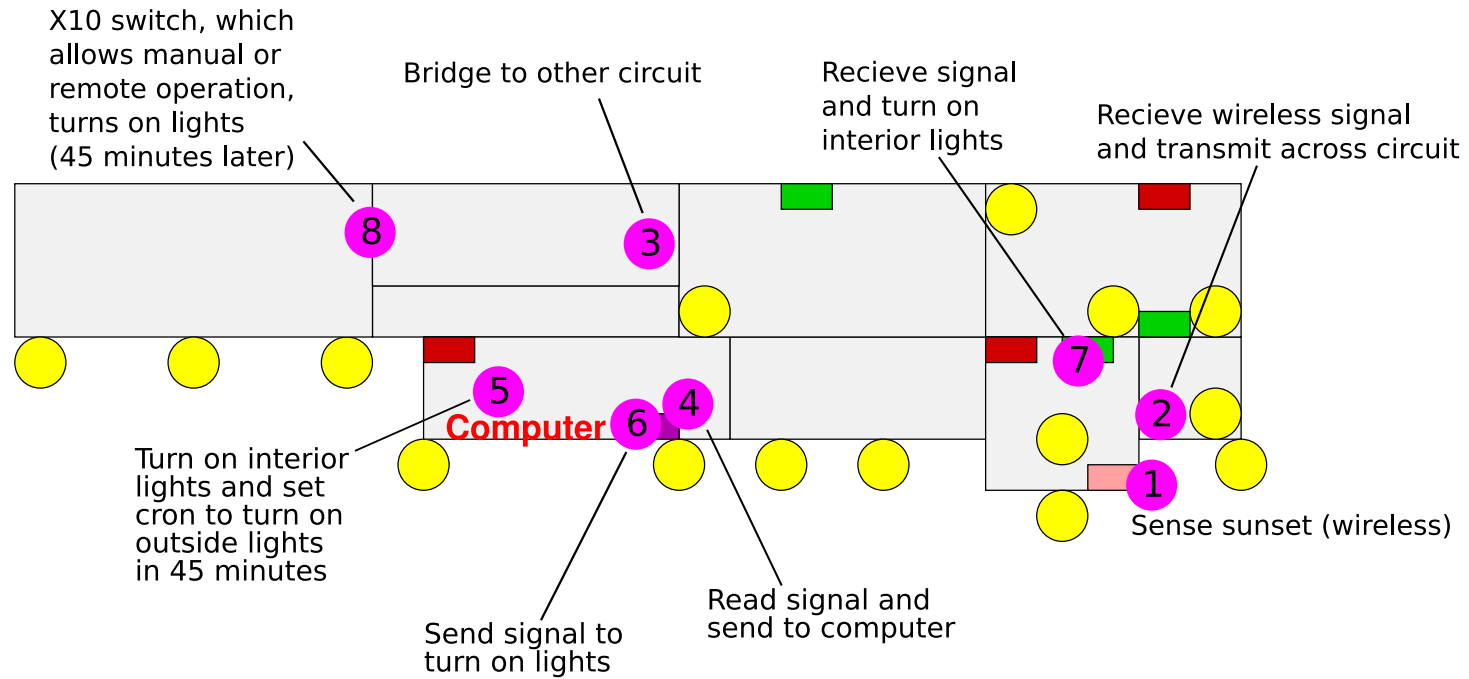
X10 switch, which allows manual or remote operation, turns on lights (45 minutes later)

Bridge to other circuit

Recieve signal and turn on interior lights

Recieve wireless signal and transmit across circuit

8

3

7

5

4

6

Computer

2

1

Sense sunset (wireless)

Turn on interior lights and set cron to turn on outside lights in 45 minutes

Read signal and send to computer

Send signal to turn on lights